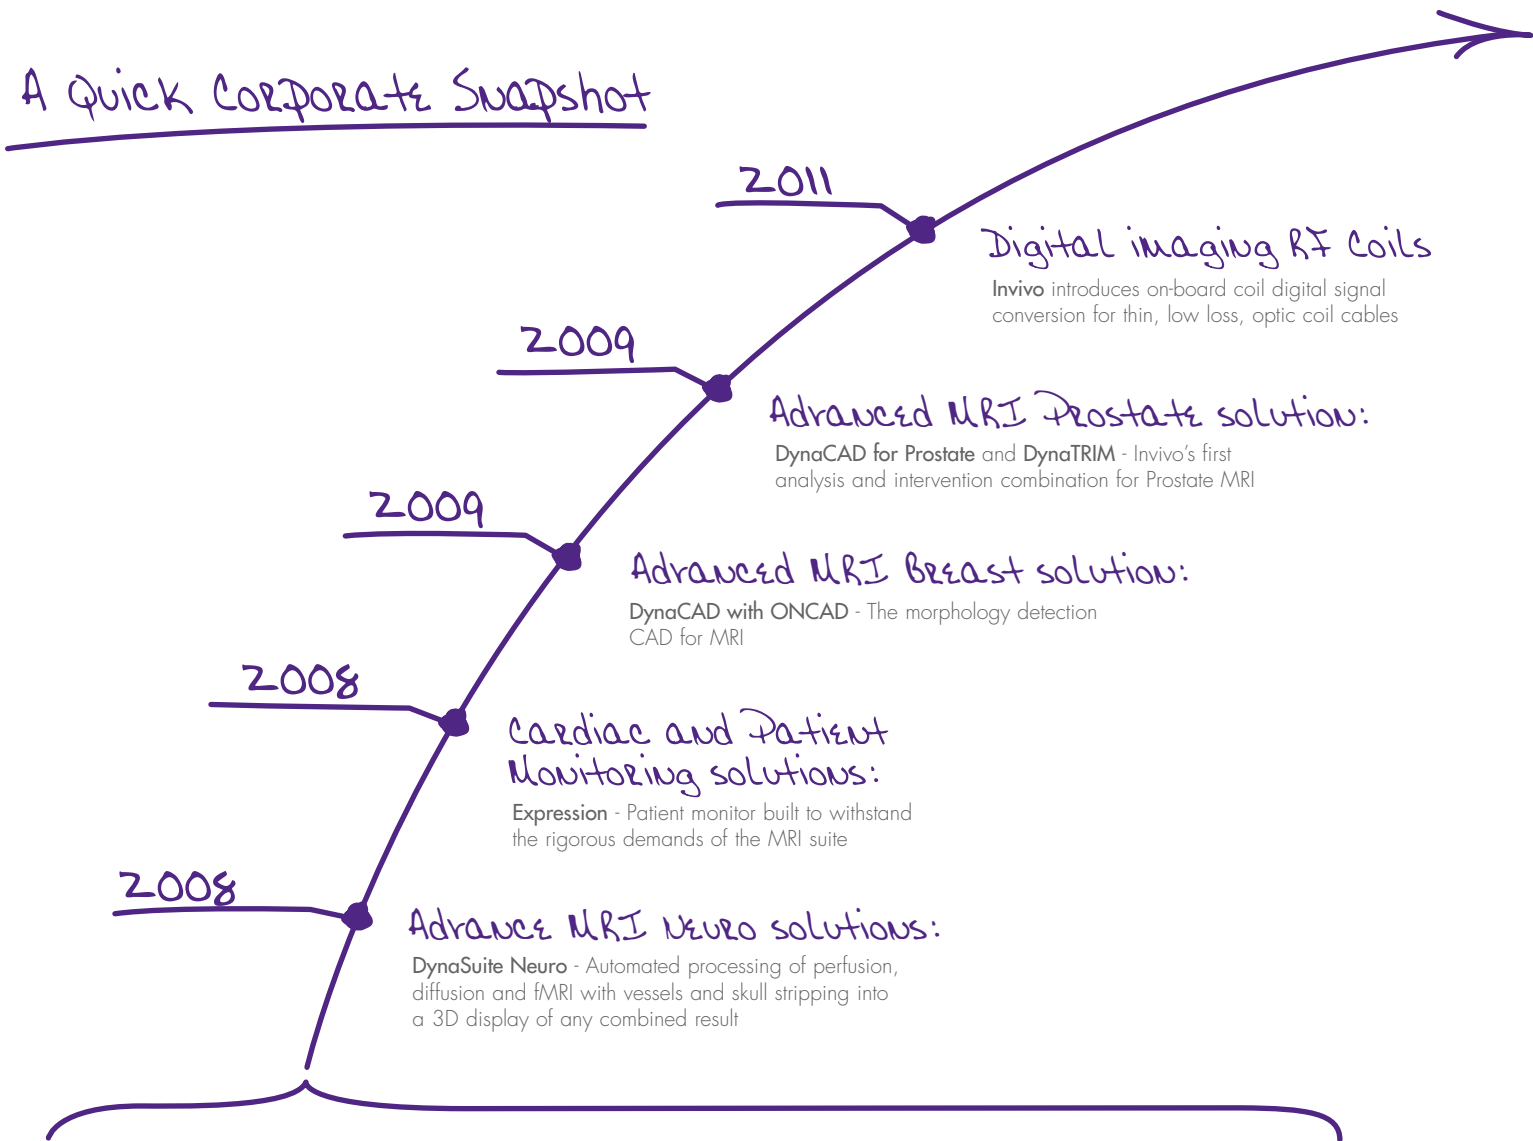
A Quick Corporate Snapshot

2011

Digital imaging RF Coils

Invivo introduces on-board coil digital signal conversion for thin, low loss, optic coil cables

2009

Advanced MRI Prostate solution:

DynaCAD for Prostate and DynaTRIM - Invivo's first analysis and intervention combination for Prostate MRI

2009

Advanced MRI Breast solution:

DynaCAD with ONCAD - The morphology detection CAD for MRI

2008

Cardiac and Patient Monitoring solutions:

Expression - Patient monitor built to withstand the rigorous demands of the MRI suite

2008

Advance MRI Neuro solutions:

DynaSuite Neuro - Automated processing of perfusion, diffusion and fMRI with vessels and skull stripping into a 3D display of any combined result